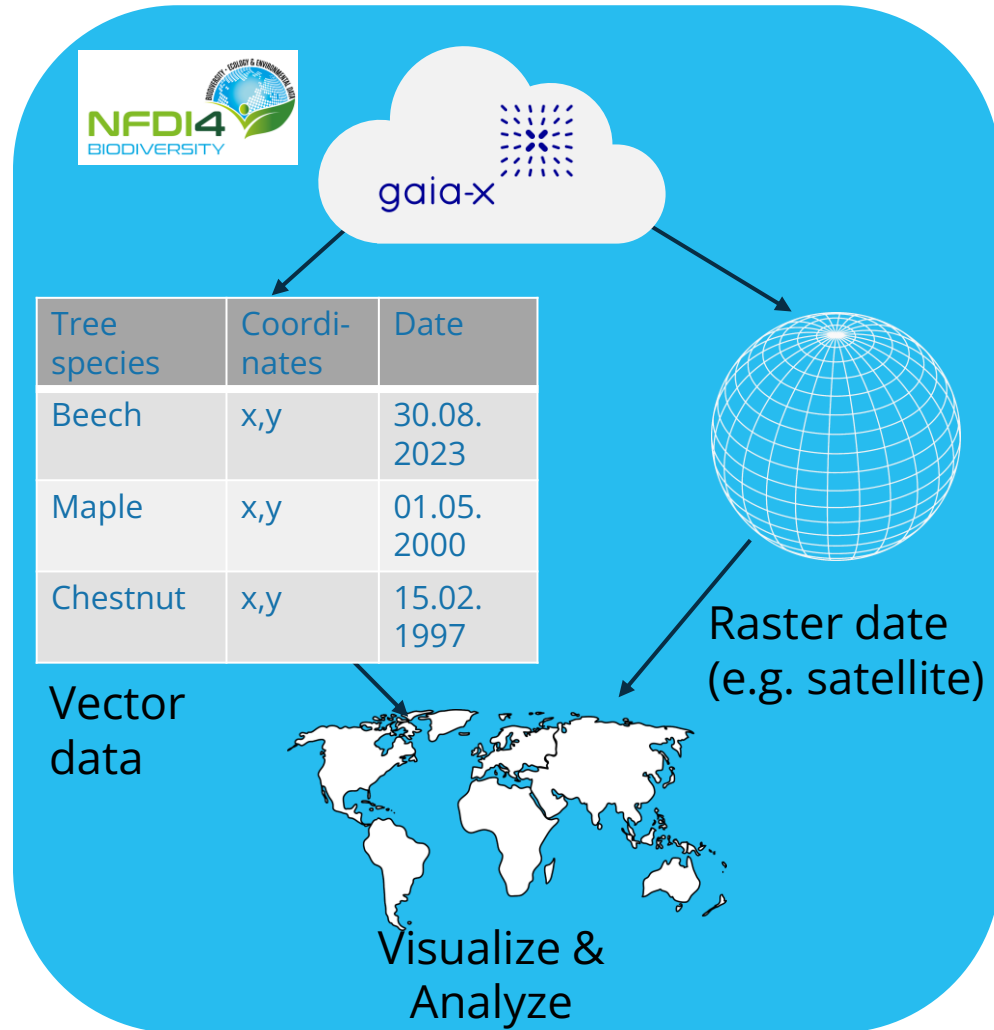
NFDI4 BIODIVERSITY

BIODIVERSITY · ECOLOGY & ENVIRONMENTAL DATA

gaia-x

| Tree species | Coordinates | Date |
|---|---|---|
| Beech | x,y | 30.08. 2023 |
| Maple | x,y | 01.05. 2000 |
| Chestnut | x,y | 15.02. 1997 |

Vector data

Raster date (e.g. satellite)

Visualize & Analyze